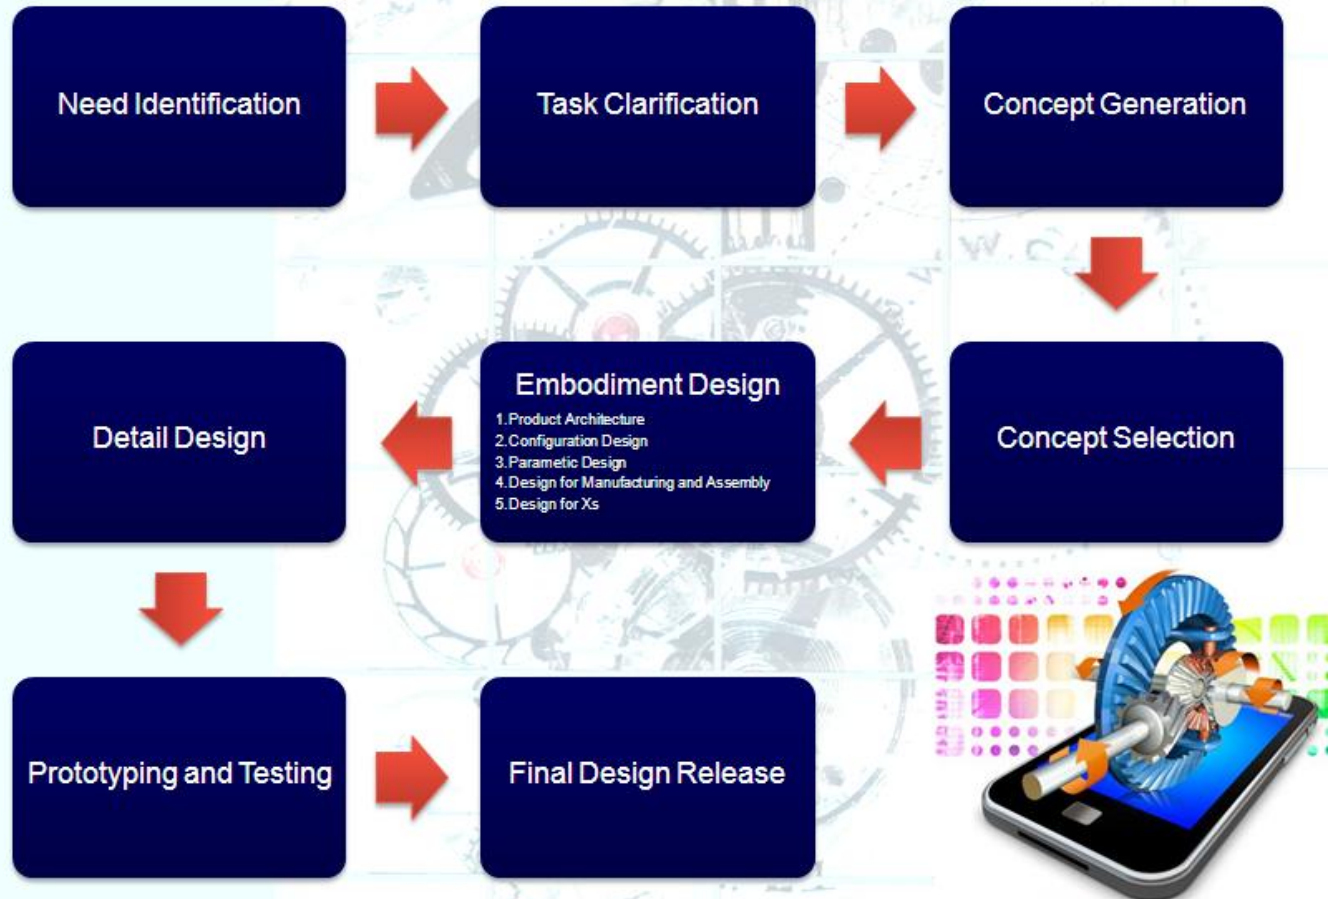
Need Identification

Task Clarification

Concept Generation

Concept Selection

Embodiment Design
1. Product Architecture
2. Configuration Design
3. Parametric Design
4. Design for Manufacturing and Assembly
5. Design for Xs

Detail Design

Prototyping and Testing

Final Design Release